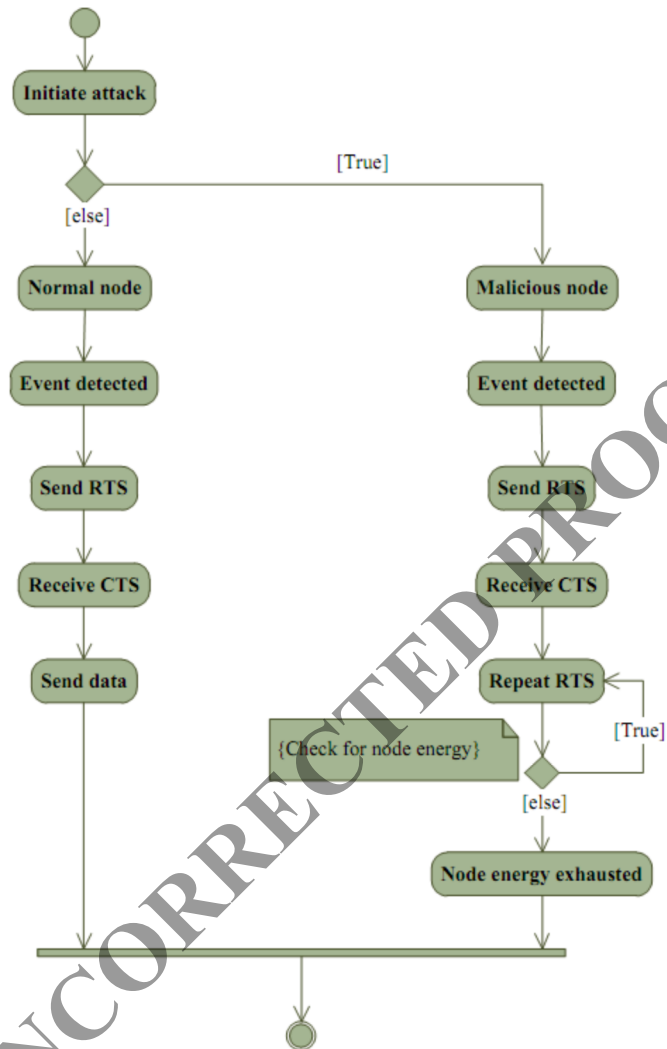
Initiate attack

[True]

[else]

Normal node

Malicious node

Event detected

Event detected

Send RTS

Send RTS

Receive CTS

Receive CTS

Send data

Repeat RTS

{Check for node energy}

[True]

[else]

Node energy exhausted

UNCORRECTED PROO